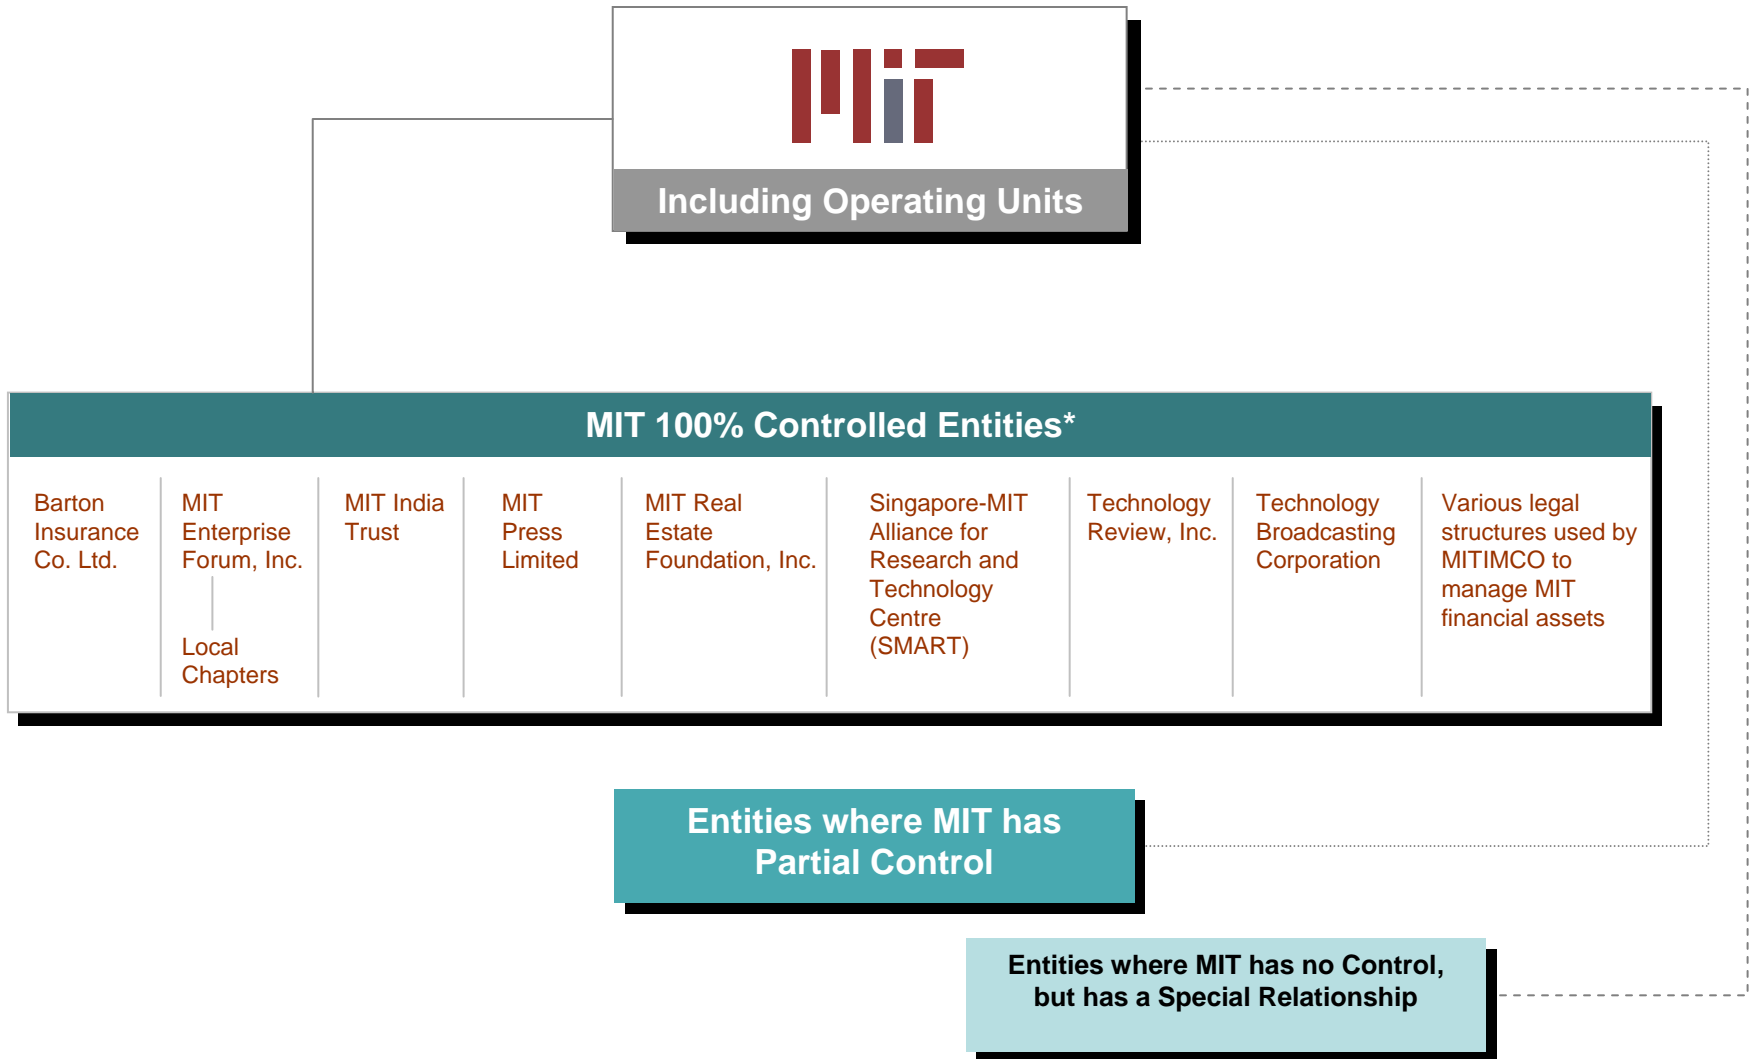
Including Operating Units

MIT 100% Controlled Entities*

| Barton Insurance Co. Ltd. | MIT Enterprise Forum, Inc. | MIT India Trust | MIT Press Limited | MIT Real Estate Foundation, Inc. | Singapore-MIT Alliance for Research and Technology Centre (SMART) | Technology Review, Inc. | Technology Broadcasting Corporation | Various legal structures used by MITIMCO to manage MIT financial assets |
|---|---|---|---|---|---|---|---|---|
| | Local Chapters | | | | | | | |

Entities where MIT has Partial Control

Entities where MIT has no Control, but has a Special Relationship